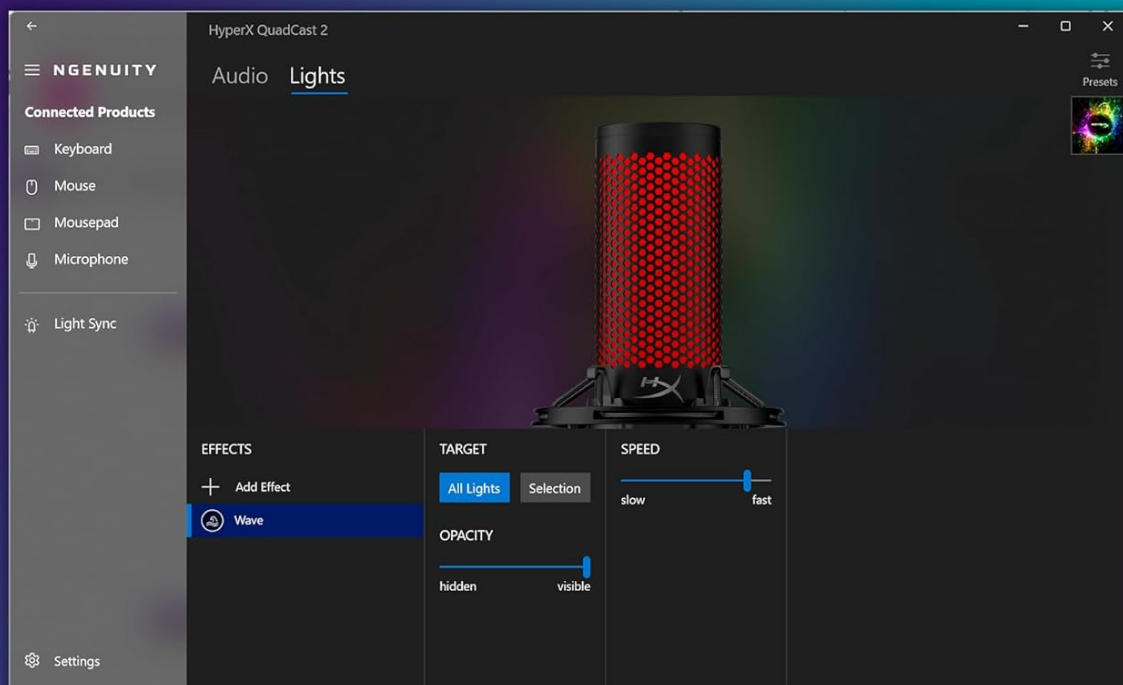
NGENUITY

Connected Products

Keyboard

Mouse

Mousepad

Microphone

Light Sync

Settings

HyperX QuadCast 2

Audio

Lights

Presets

EFFECTS

Add Effect

Wave

TARGET

All Lights

Selection

OPACITY

hidden

visible

SPEED

slow

fast